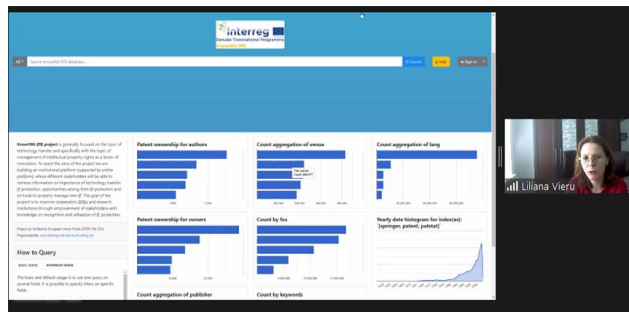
Interreg
Danube Transnational Programme
KnowING IPR

All ▾ Search KnowING IPR database... Search Help Sign in

KnowING IPR project is generally focused on the topic of technology transfer and specifically with the topic of management of intellectual property rights as a factor of innovation. To reach the aims of the project we are building an institutional platform (supported by online platform) where different stakeholders will be able to retrieve information on importance of technology transfer, IP protection opportunities arising from IP protection and on tools to properly manage own IP. The goal of the project is to improve cooperation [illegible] and research institutions through empowerment of stakeholders with knowledge on recognition and utilization of IP protection.

Project co-funded by European Union funds (ERDF, IPA, ENI)
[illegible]

How to Query

BASIC SEARCH ADVANCED SEARCH

The basic and default usage is to use one query on several fields. It is possible to specify filters on specific fields.

Patent ownership for authors

Count aggregation of venue

Count aggregation of lang

Patent ownership for owners

Count by fos

Yearly date histogram for index(es): [springer, patent, patstat]

Count aggregation of publisher

Count by keywords

Liliana Vieru